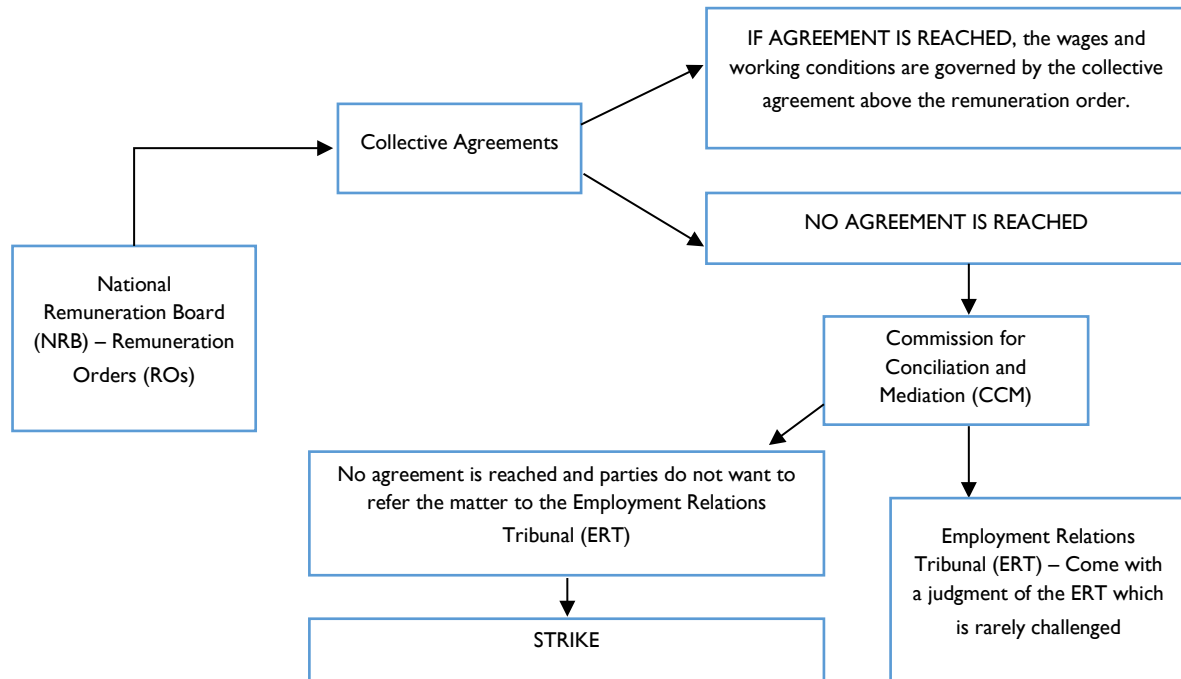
IF AGREEMENT IS REACHED, the wages and working conditions are governed by the collective agreement above the remuneration order.

Collective Agreements

National Remuneration Board (NRB) – Remuneration Orders (ROs)

NO AGREEMENT IS REACHED

Commission for Conciliation and Mediation (CCM)

No agreement is reached and parties do not want to refer the matter to the Employment Relations Tribunal (ERT)

Employment Relations Tribunal (ERT) – Come with a judgment of the ERT which is rarely challenged

STRIKE